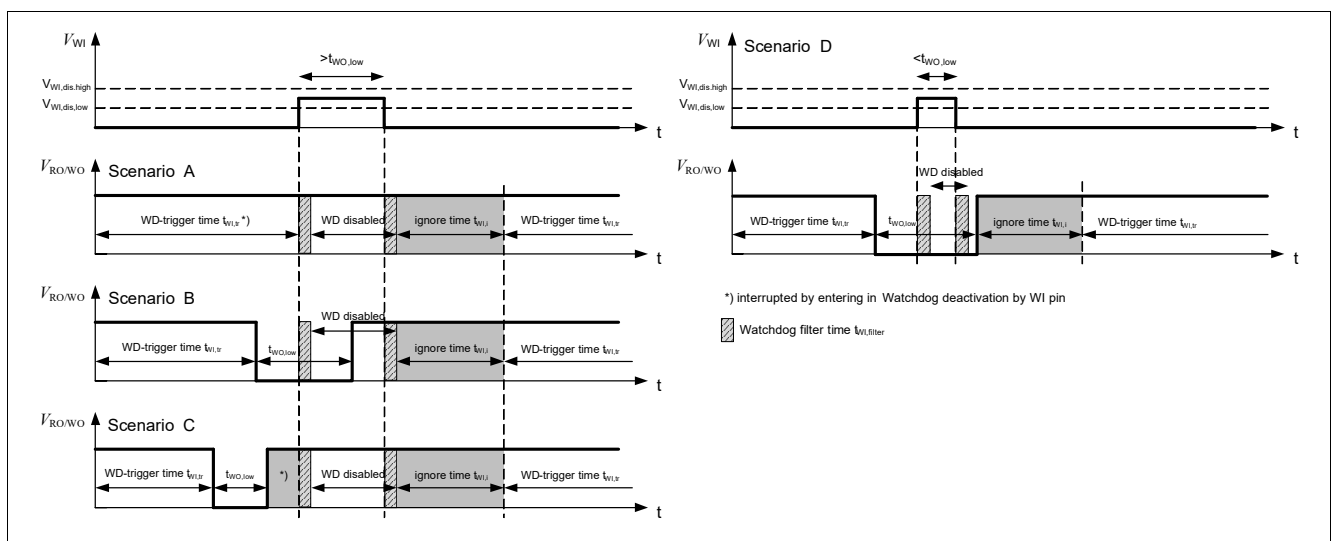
$V_{WI}$

$>t_{WO,low}$

$V_{WI,dis,high}$

$V_{WI,dis,low}$

t

$V_{RO/WO}$ Scenario A

WD-trigger time $t_{WI,tr}$ *)

WD disabled

ignore time $t_{WI,i}$

WD-trigger time $t_{WI,tr}$

t

$V_{RO/WO}$ Scenario B

WD disabled

WD-trigger time $t_{WI,tr}$

$t_{WO,low}$

ignore time $t_{WI,i}$

WD-trigger time $t_{WI,tr}$

t

$V_{RO/WO}$ Scenario C

WD-trigger time $t_{WI,tr}$

$t_{WO,low}$

*)

WD disabled

ignore time $t_{WI,i}$

WD-trigger time $t_{WI,tr}$

t

$V_{WI}$ Scenario D

$<t_{WO,low}$

$V_{WI,dis,high}$

$V_{WI,dis,low}$

t

$V_{RO/WO}$

WD disabled

WD-trigger time $t_{WI,tr}$

$t_{WO,low}$

ignore time $t_{WI,i}$

WD-trigger time $t_{WI,tr}$

t

*) interrupted by entering in Watchdog deactivation by WI pin

Watchdog filter time $t_{WI,filter}$